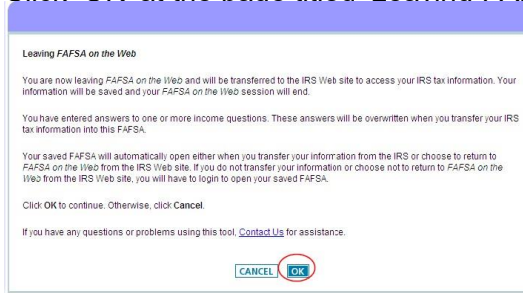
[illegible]

Leaving FAFSA on the Web

You are now leaving FAFSA on the Web and will be transferred to the IRS Web site to access your IRS tax information. Your information will be saved and your FAFSA on the Web session will end.

You have entered answers to one or more income questions. These answers will be overwritten when you transfer your IRS tax information into this FAFSA.

Your saved FAFSA will automatically open either when you transfer your information from the IRS or choose to return to FAFSA on the Web from the IRS Web site. If you do not transfer your information or choose not to return to FAFSA on the Web from the IRS Web site, you will have to login to open your saved FAFSA.

Click OK to continue. Otherwise, click Cancel.

If you have any questions or problems using this tool, Contact Us for assistance.

CANCEL OK